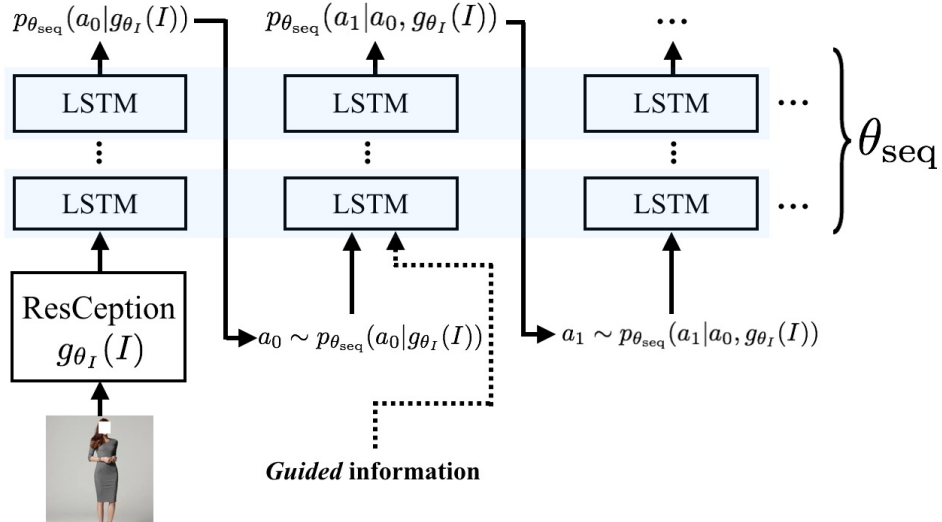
$p_{\theta_{\text{seq}}}(a_0|g_{\theta_I}(I))$

$p_{\theta_{\text{seq}}}(a_1|a_0, g_{\theta_I}(I))$

$\cdots$

LSTM

LSTM

LSTM $\cdots$

$\vdots$

$\vdots$

$\vdots$

$\theta_{\text{seq}}$

LSTM

LSTM

LSTM $\cdots$

ResCeption $g_{\theta_I}(I)$

$a_0 \sim p_{\theta_{\text{seq}}}(a_0|g_{\theta_I}(I))$

$a_1 \sim p_{\theta_{\text{seq}}}(a_1|a_0, g_{\theta_I}(I))$

*Guided* information